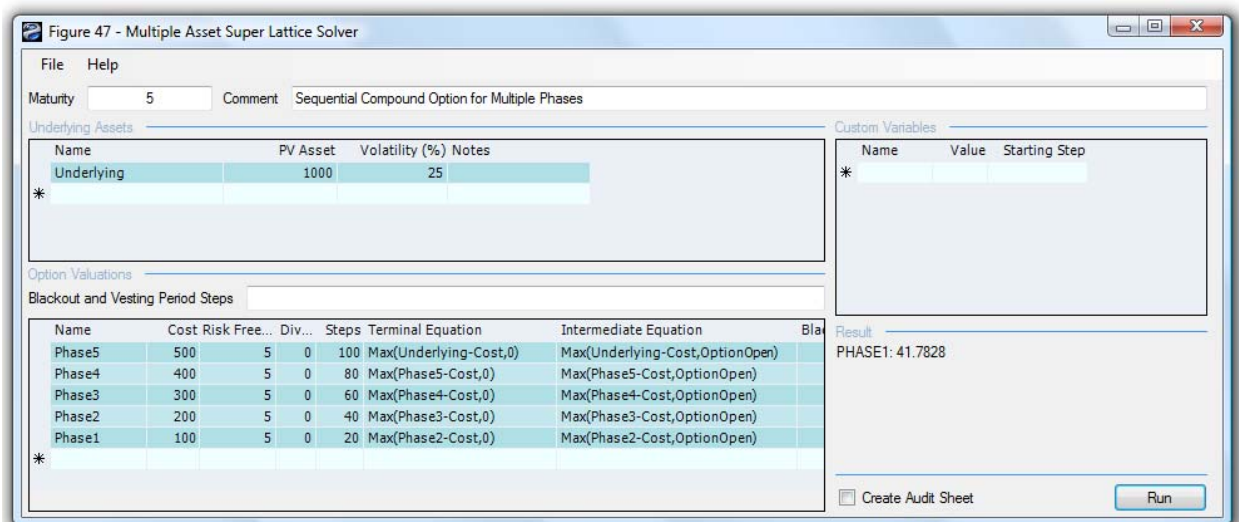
Figure 47 - Multiple Asset Super Lattice Solver

File Help

Maturity 5 Comment Sequential Compound Option for Multiple Phases

Underlying Assets

| Name | PV Asset | Volatility (%) | Notes |
|---|---|---|---|
| Underlying | 1000 | 25 | |
| * | | | |

Custom Variables

| Name | Value | Starting Step |
|---|---|---|
| * | | |

Option Valuations

Blackout and Vesting Period Steps

| Name | Cost | Risk Free... | Div... | Steps | Terminal Equation | Intermediate Equation | Bla |
|---|---|---|---|---|---|---|---|
| Phase5 | 500 | 5 | 0 | 100 | Max(Underlying-Cost,0) | Max(Underlying-Cost,OptionOpen) | |
| Phase4 | 400 | 5 | 0 | 80 | Max(Phase5-Cost,0) | Max(Phase5-Cost,OptionOpen) | |
| Phase3 | 300 | 5 | 0 | 60 | Max(Phase4-Cost,0) | Max(Phase4-Cost,OptionOpen) | |
| Phase2 | 200 | 5 | 0 | 40 | Max(Phase3-Cost,0) | Max(Phase3-Cost,OptionOpen) | |
| Phase1 | 100 | 5 | 0 | 20 | Max(Phase2-Cost,0) | Max(Phase2-Cost,OptionOpen) | |
| * | | | | | | | |

Result

PHASE1: 41.7828

Create Audit Sheet

Run